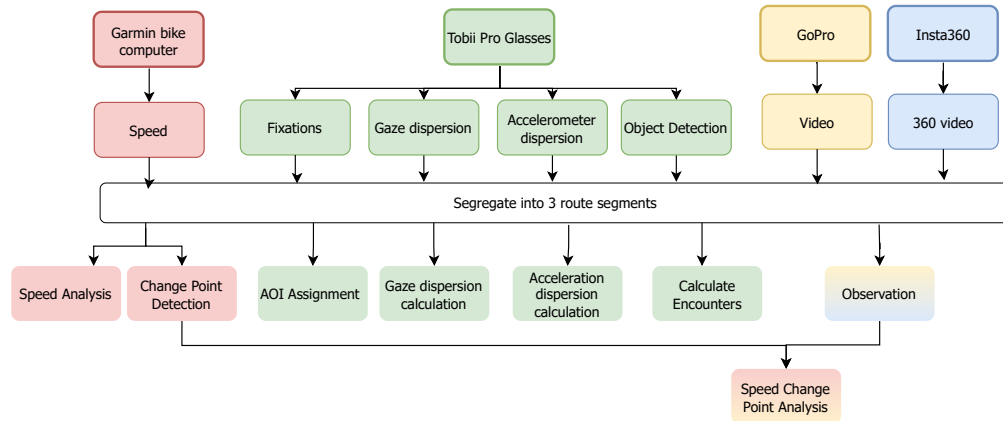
Garmin bike computer

Tobii Pro Glasses

GoPro

Insta360

Speed

Fixations

Gaze dispersion

Accelerometer dispersion

Object Detection

Video

360 video

Segregate into 3 route segments

Speed Analysis

Change Point Detection

AOI Assignment

Gaze dispersion calculation

Acceleration dispersion calculation

Calculate Encounters

Observation

Speed Change Point Analysis